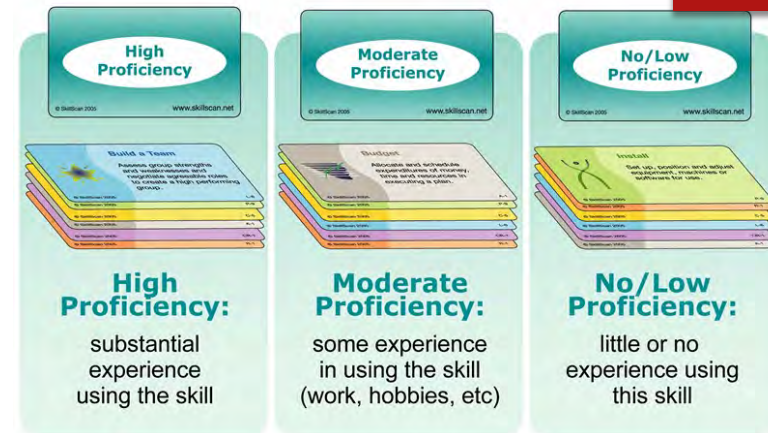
High Proficiency

© SkillScan 2005 www.skillscan.net

Build a Team

Assess group strengths and weaknesses and negotiate agreeable roles to create a high performing group.

High Proficiency:

substantial experience using the skill

Moderate Proficiency

© SkillScan 2005 www.skillscan.net

Budget

Allocate and schedule expenditures of money, time and resources in executing a plan.

Moderate Proficiency:

some experience in using the skill (work, hobbies, etc)

No/Low Proficiency

© SkillScan 2005 www.skillscan.net

Install

Set up, position and adjust equipment, machines or software for use.

No/Low Proficiency:

little or no experience using this skill